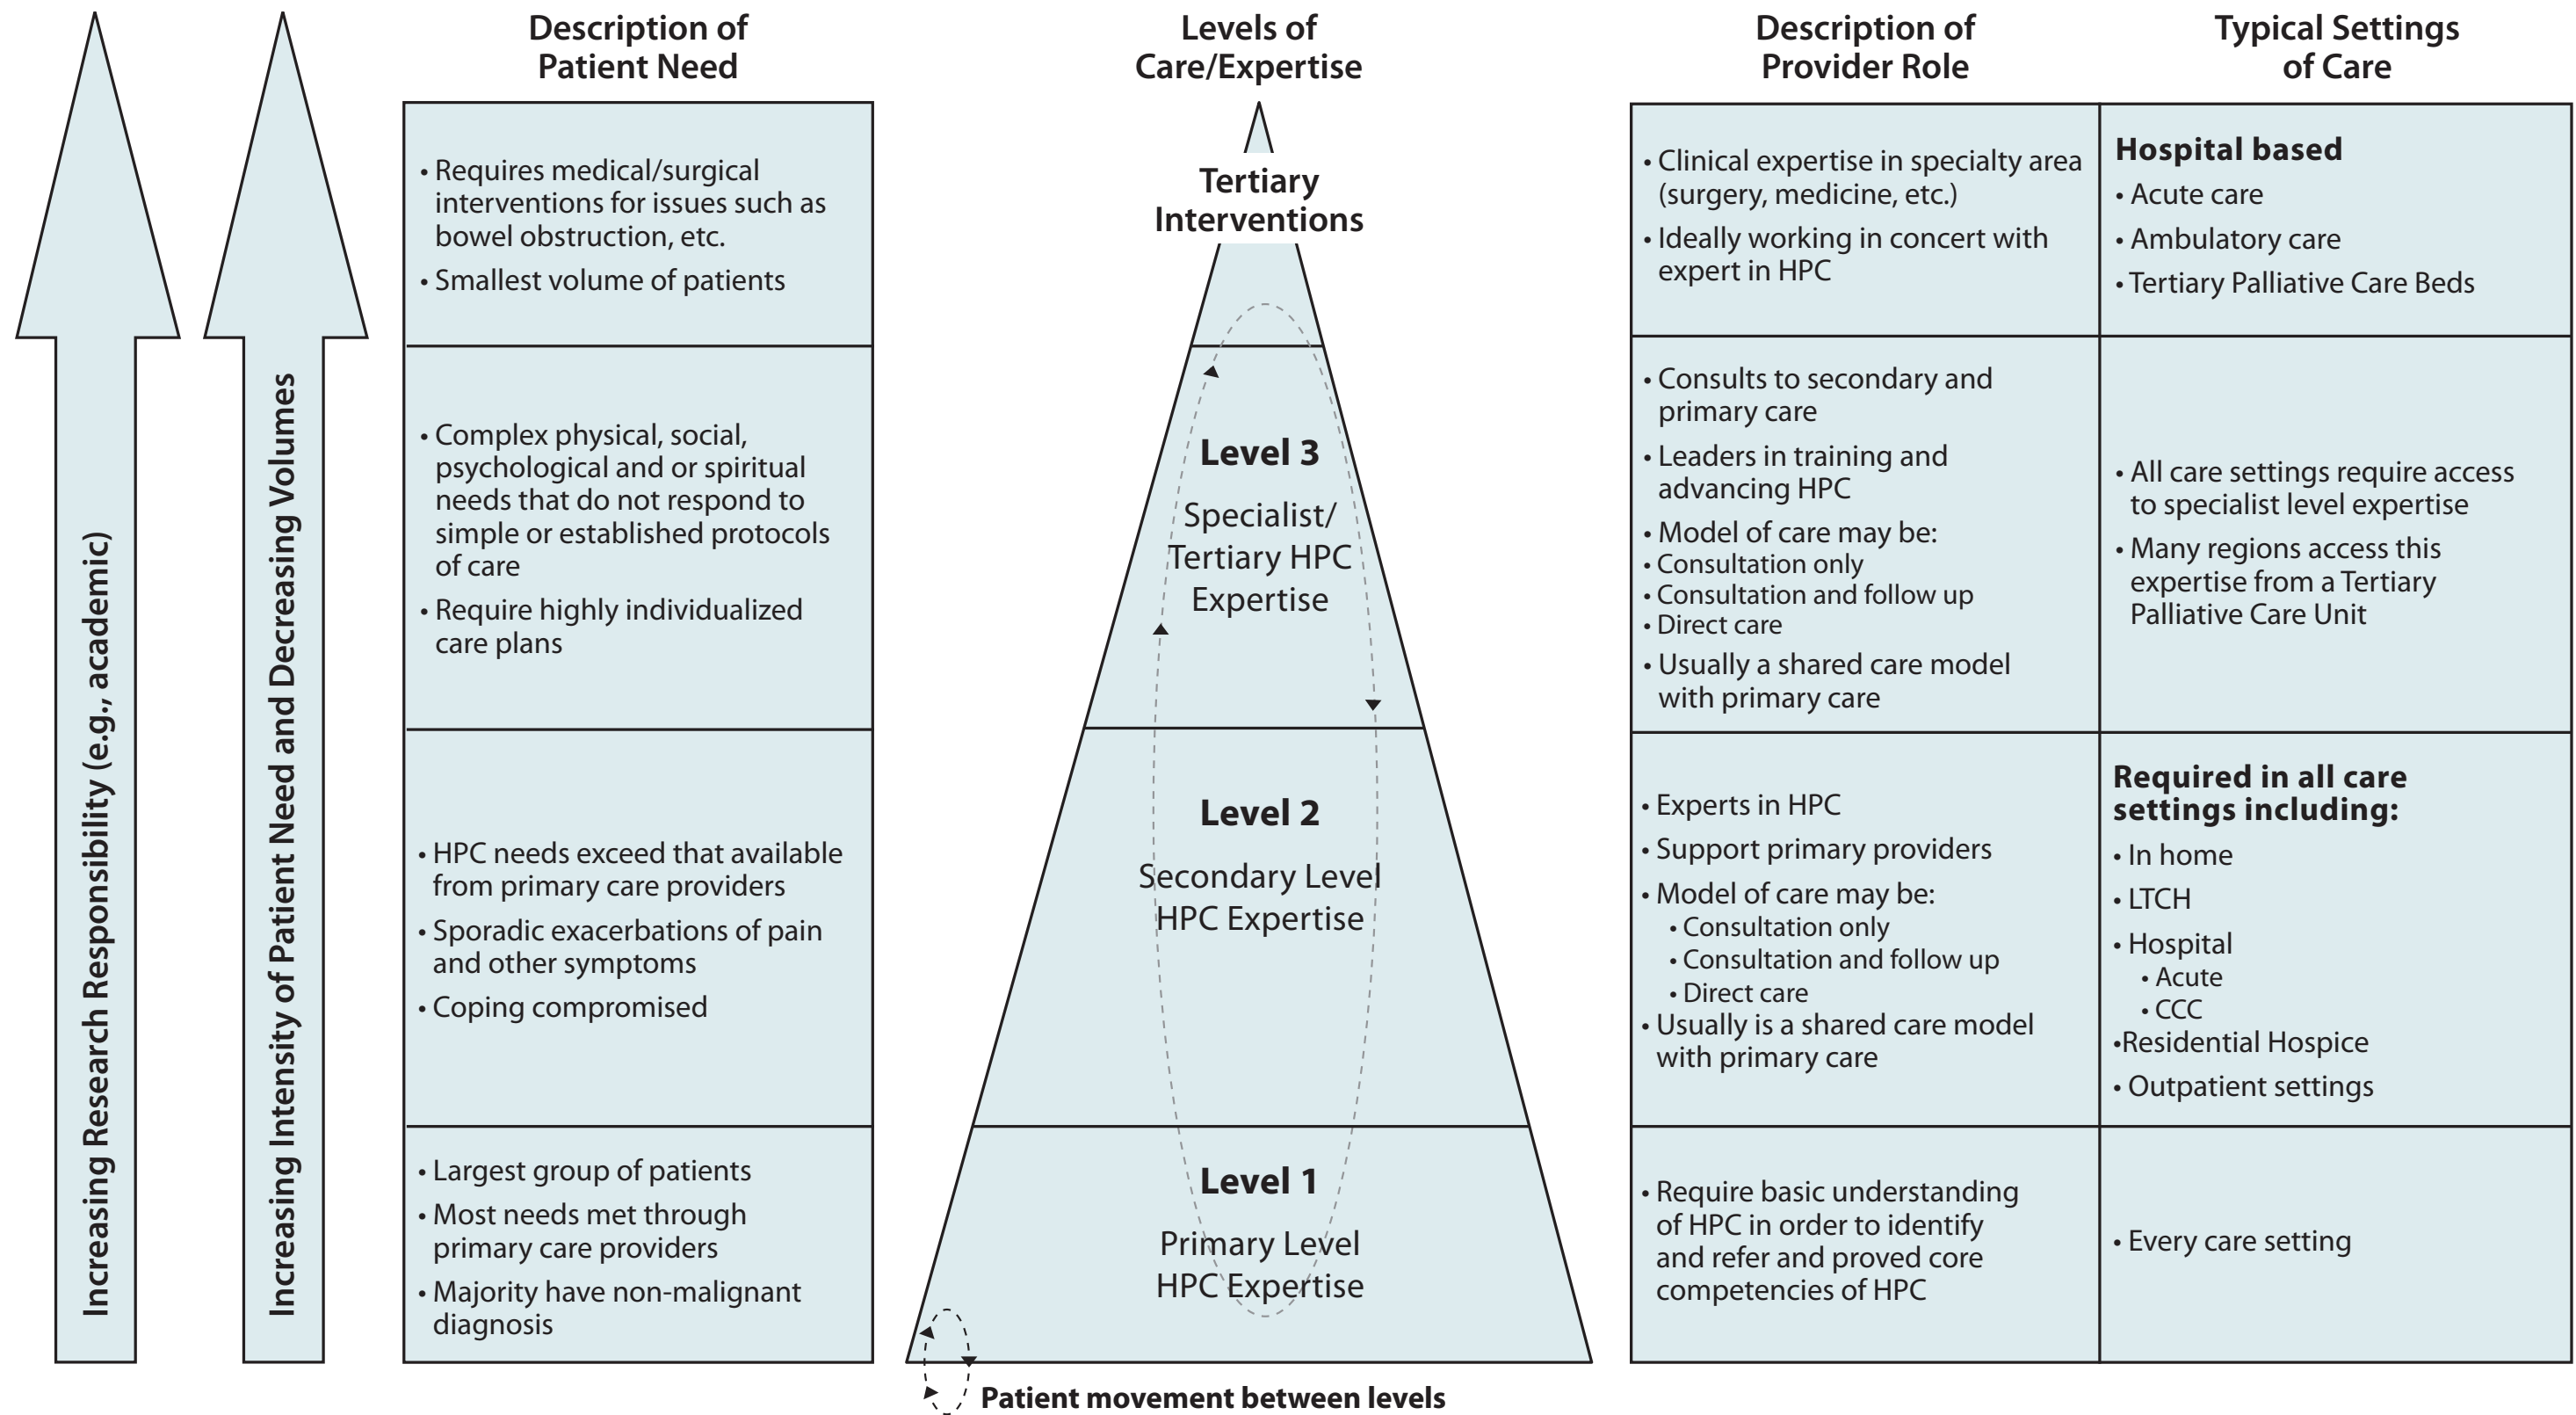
Increasing Research Responsibility (e.g., academic)

Increasing Intensity of Patient Need and Decreasing Volumes

Description of Patient Need

Levels of Care/Expertise

Description of Provider Role

Typical Settings of Care

| Description of Patient Need | Levels of Care/Expertise | Description of Provider Role | Typical Settings of Care |
|---|---|---|---|
| • Requires medical/surgical interventions for issues such as bowel obstruction, etc. • Smallest volume of patients | Tertiary Interventions | • Clinical expertise in specialty area (surgery, medicine, etc.) • Ideally working in concert with expert in HPC | **Hospital based** • Acute care • Ambulatory care • Tertiary Palliative Care Beds |
| • Complex physical, social, psychological and or spiritual needs that do not respond to simple or established protocols of care • Require highly individualized care plans | Level 3 Specialist/ Tertiary HPC Expertise | • Consults to secondary and primary care • Leaders in training and advancing HPC • Model of care may be: • Consultation only • Consultation and follow up • Direct care • Usually a shared care model with primary care | • All care settings require access to specialist level expertise • Many regions access this expertise from a Tertiary Palliative Care Unit |
| • HPC needs exceed that available from primary care providers • Sporadic exacerbations of pain and other symptoms • Coping compromised | Level 2 Secondary Level HPC Expertise | • Experts in HPC • Support primary providers • Model of care may be: • Consultation only • Consultation and follow up • Direct care • Usually is a shared care model with primary care | **Required in all care settings including:** • In home • LTCH • Hospital • Acute • CCC •Residential Hospice • Outpatient settings |
| • Largest group of patients • Most needs met through primary care providers • Majority have non-malignant diagnosis | Level 1 Primary Level HPC Expertise | • Require basic understanding of HPC in order to identify and refer and proved core competencies of HPC | • Every care setting |

Patient movement between levels